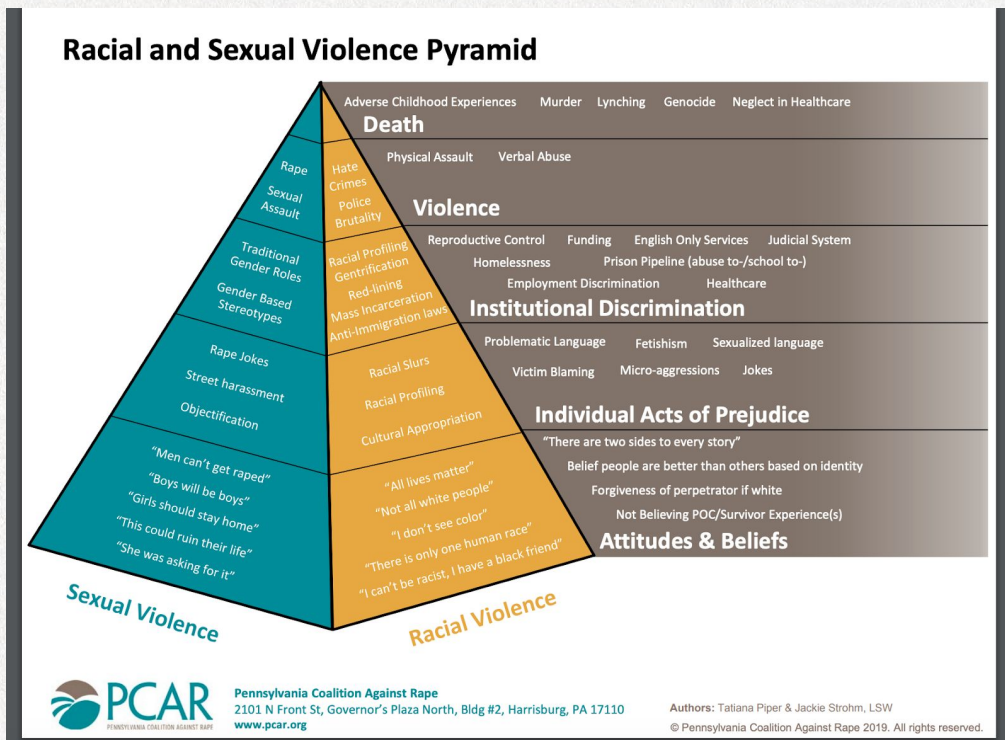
Racial and Sexual Violence Pyramid

Adverse Childhood Experiences Murder Lynching Genocide Neglect in Healthcare
Death

Rape
Sexual Assault
Hate Crimes
Police Brutality
Physical Assault Verbal Abuse
Violence

Traditional Gender Roles
Gender Based Stereotypes
Racial Profiling
Gentrification
Red-lining
Mass Incarceration
Anti-Immigration laws
Reproductive Control Funding English Only Services Judicial System
Homelessness Prison Pipeline (abuse to-/school to-)
Employment Discrimination Healthcare
Institutional Discrimination

Rape Jokes
Street harassment
Objectification
Racial Slurs
Racial Profiling
Cultural Appropriation
Problematic Language Fetishism Sexualized language
Victim Blaming Micro-aggressions Jokes
Individual Acts of Prejudice

"Men can't get raped"
"Boys will be boys"
"Girls should stay home"
"This could ruin their life"
"She was asking for it"
"All lives matter"
"Not all white people"
"I don't see color"
"There is only one human race"
"I can't be racist, I have a black friend"
"There are two sides to every story"
Belief people are better than others based on identity
Forgiveness of perpetrator if white
Not Believing POC/Survivor Experience(s)
Attitudes & Beliefs

Sexual Violence
Racial Violence

PCAR
PENNSYLVANIA COALITION AGAINST RAPE
Pennsylvania Coalition Against Rape
2101 N Front St, Governor's Plaza North, Bldg #2, Harrisburg, PA 17110
www.pcar.org

Authors: Tatiana Piper & Jackie Strohm, LSW
© Pennsylvania Coalition Against Rape 2019. All rights reserved.